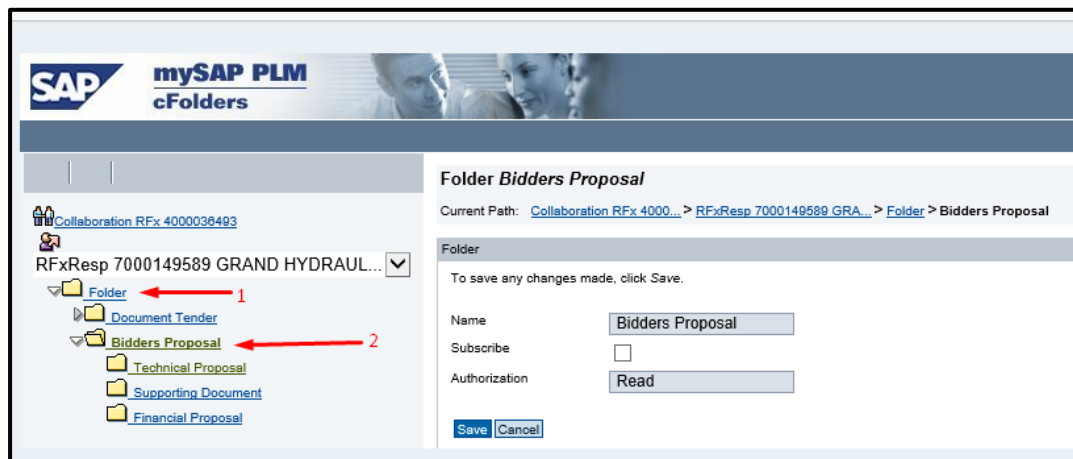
SAP mySAP PLM cFolders

Collaboration RFx 4000036493

RFxResp 7000149589 GRAND HYDRAUL...

Folder 1

Document Tender

Bidders Proposal 2

Technical Proposal

Supporting Document

Financial Proposal

Folder *Bidders Proposal*

Current Path: Collaboration RFx 4000... > RFxResp 7000149589 GRA... > Folder > Bidders Proposal

Folder

To save any changes made, click *Save*.

Name Bidders Proposal

Subscribe

Authorization Read

Save Cancel